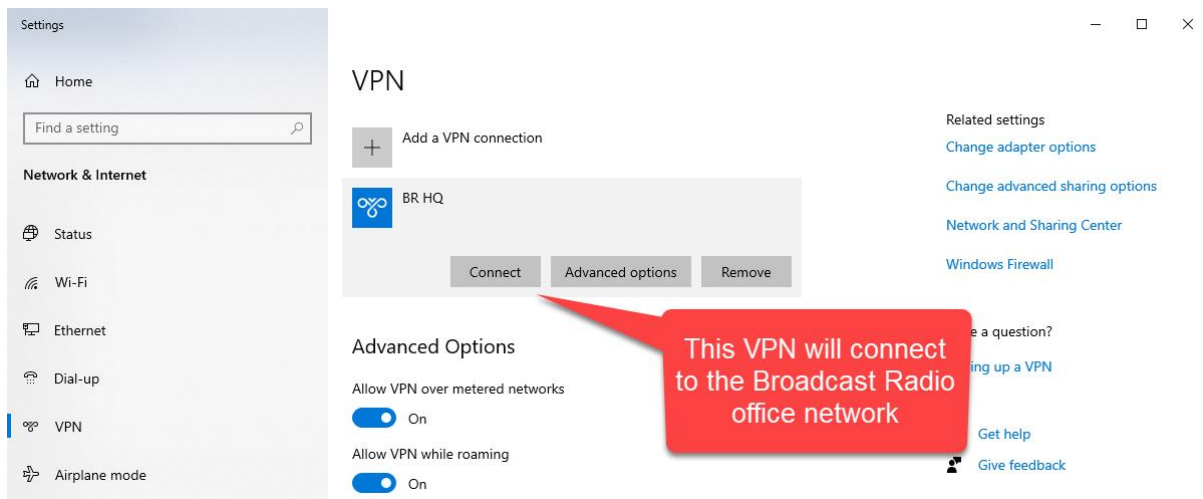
Settings

Home

Find a setting

Network & Internet

Status

Wi-Fi

Ethernet

Dial-up

VPN

Airplane mode

VPN

Add a VPN connection

BR HQ

Connect

Advanced options

Remove

Advanced Options

Allow VPN over metered networks

On

Allow VPN while roaming

On

This VPN will connect to the Broadcast Radio office network

Related settings

Change adapter options

Change advanced sharing options

Network and Sharing Center

Windows Firewall

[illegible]e a question?

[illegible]ing up a VPN

Get help

Give feedback